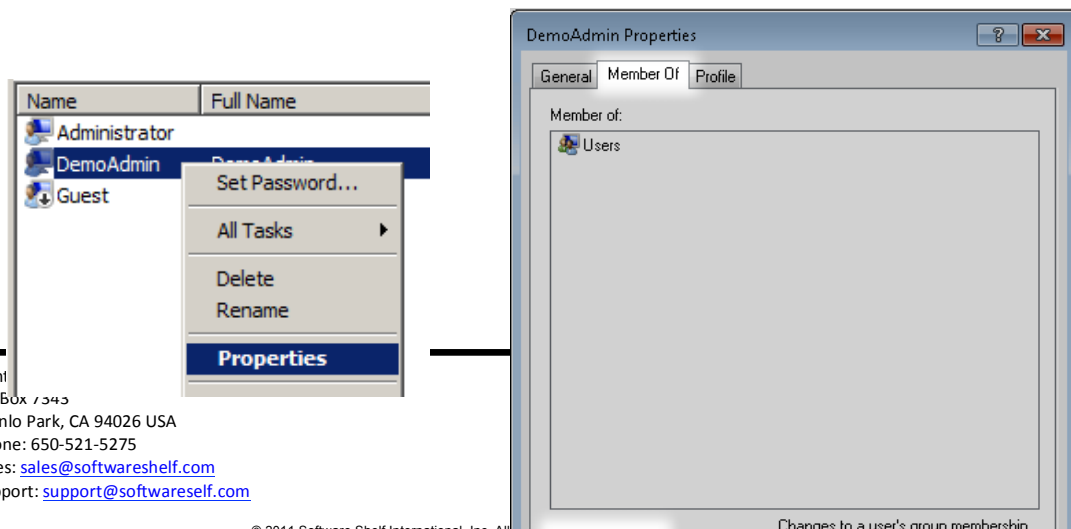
| Name | Full Name |
|---|---|
| Administrator | |
| DemoAdmin | DemoAdmin |
| Guest | |

Set Password...

All Tasks

Delete

Rename

Properties

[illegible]t

Box 7343

nlo Park, CA 94026 USA

one: 650-521-5275

es: sales@softwareshelf.com

pport: support@softwareself.com

© 2011 Software Shelf International, Inc. All

DemoAdmin Properties

?

General

Member Of

Profile

Member of:

Users

Changes to a user's group membership